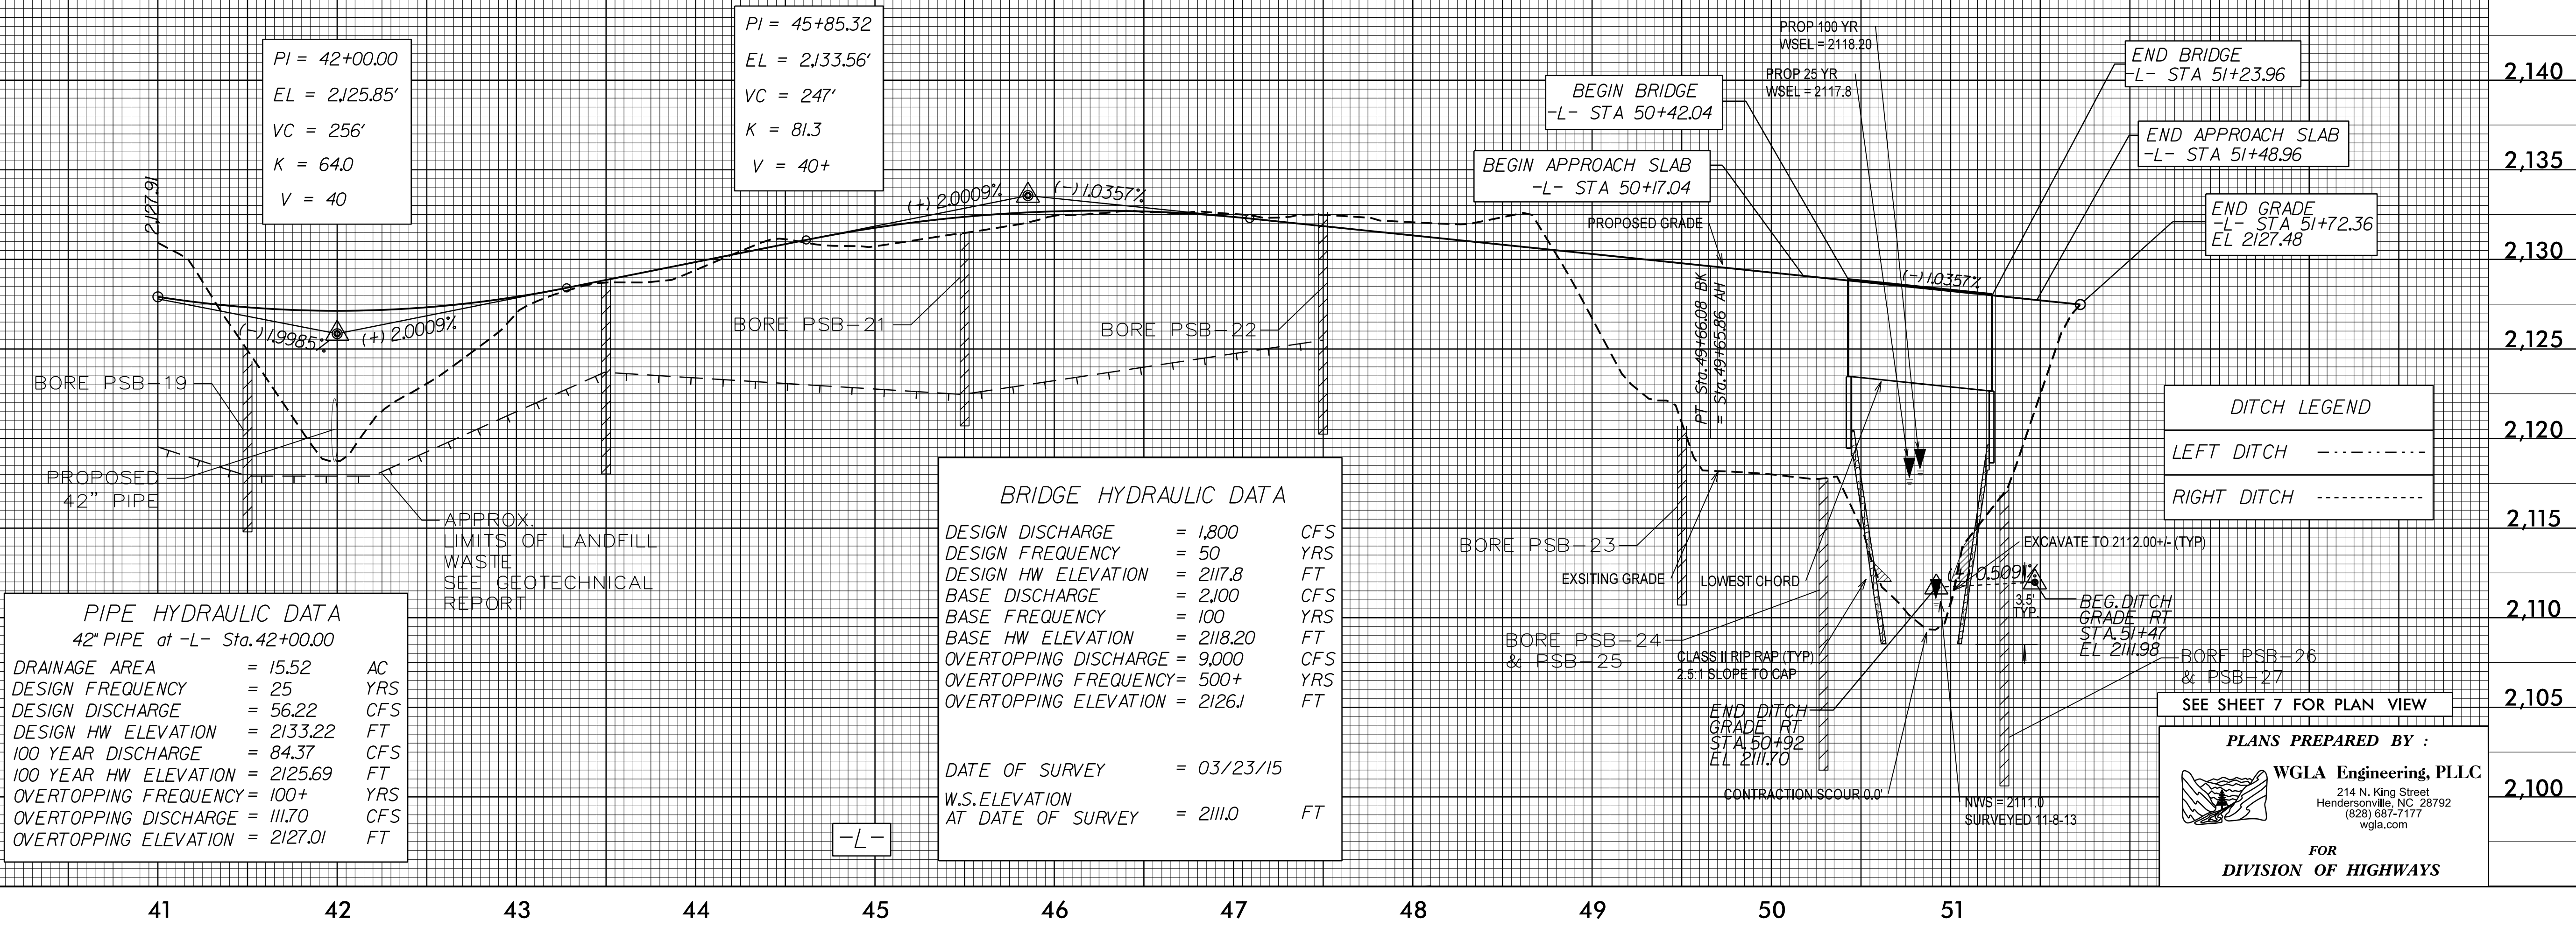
PI = 42+00.00
EL = 2,125.85'
VC = 256'
K = 64.0
V = 40

PI = 45+85.32
EL = 2,133.56'
VC = 247'
K = 81.3
V = 40+

PROP 100 YR WSEL = 2118.20
PROP 25 YR WSEL = 2117.8

END BRIDGE -L- STA 51+23.96
BEGIN BRIDGE -L- STA 50+42.04
END APPROACH SLAB -L- STA 51+48.96
BEGIN APPROACH SLAB -L- STA 50+17.04
END GRADE -L- STA 51+72.36 EL 2127.48

2127.91
(+) 2.0009% (-) 1.0357%
PROPOSED GRADE
(-) 1.0357%
(-) 1.9985% (+) 2.0009%
BORE PSB-21
BORE PSB-22
PT Sta. 49+66.08 BK = Sta. 49+65.86 AH
BORE PSB-19
PROPOSED 42" PIPE
APPROX. LIMITS OF LANDFILL WASTE SEE GEOTECHNICAL REPORT

DITCH LEGEND
LEFT DITCH
RIGHT DITCH

BORE PSB-23
EXCAVATE TO 2112.00+/- (TYP)
EXSITING GRADE
LOWEST CHORD
0.509%
3.5' TYP.
BEG. DITCH GRADE RT STA. 51+47 EL 2111.98
BORE PSB-24 & PSB-25
CLASS II RIP RAP (TYP) 2.5:1 SLOPE TO CAP
BORE PSB-26 & PSB-27
SEE SHEET 7 FOR PLAN VIEW
END DITCH GRADE RT STA. 50+92 EL 2111.70
CONTRACTION SCOUR 0.0'
NWS = 2111.0 SURVEYED 11-8-13

PIPE HYDRAULIC DATA
42" PIPE at -L- Sta. 42+00.00
| DRAINAGE AREA | = 15.52 | AC |
|---|---|---|
| DESIGN FREQUENCY | = 25 | YRS |
| DESIGN DISCHARGE | = 56.22 | CFS |
| DESIGN HW ELEVATION | = 2133.22 | FT |
| 100 YEAR DISCHARGE | = 84.37 | CFS |
| 100 YEAR HW ELEVATION | = 2125.69 | FT |
| OVERTOPPING FREQUENCY | = 100+ | YRS |
| OVERTOPPING DISCHARGE | = 111.70 | CFS |
| OVERTOPPING ELEVATION | = 2127.01 | FT |

BRIDGE HYDRAULIC DATA
| DESIGN DISCHARGE | = 1,800 | CFS |
|---|---|---|
| DESIGN FREQUENCY | = 50 | YRS |
| DESIGN HW ELEVATION | = 2117.8 | FT |
| BASE DISCHARGE | = 2,100 | CFS |
| BASE FREQUENCY | = 100 | YRS |
| BASE HW ELEVATION | = 2118.20 | FT |
| OVERTOPPING DISCHARGE | = 9,000 | CFS |
| OVERTOPPING FREQUENCY | = 500+ | YRS |
| OVERTOPPING ELEVATION | = 2126.1 | FT |
| DATE OF SURVEY | = 03/23/15 | |
| W.S. ELEVATION AT DATE OF SURVEY | = 2111.0 | FT |

-L-

PLANS PREPARED BY :
WGLA Engineering, PLLC
214 N. King Street
Hendersonville, NC 28792
(828) 687-7177
wgla.com
FOR
DIVISION OF HIGHWAYS

2,140
2,135
2,130
2,125
2,120
2,115
2,110
2,105
2,100

41 42 43 44 45 46 47 48 49 50 51